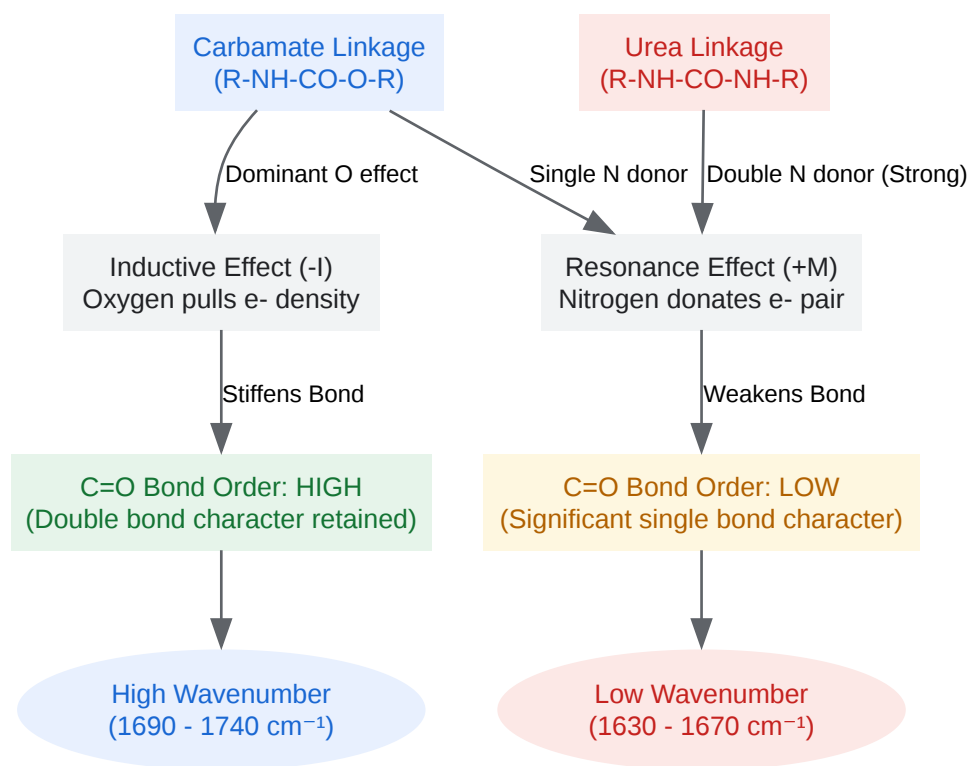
Carbamate Linkage
(R-NH-CO-O-R)

Urea Linkage
(R-NH-CO-NH-R)

Dominant O effect

Single N donor

Double N donor (Strong)

Inductive Effect (-I)
Oxygen pulls e- density

Resonance Effect (+M)
Nitrogen donates e- pair

Stiffens Bond

Weakens Bond

C=O Bond Order: HIGH
(Double bond character retained)

C=O Bond Order: LOW
(Significant single bond character)

High Wavenumber
(1690 - 1740 $cm^{-1}$)

Low Wavenumber
(1630 - 1670 $cm^{-1}$)